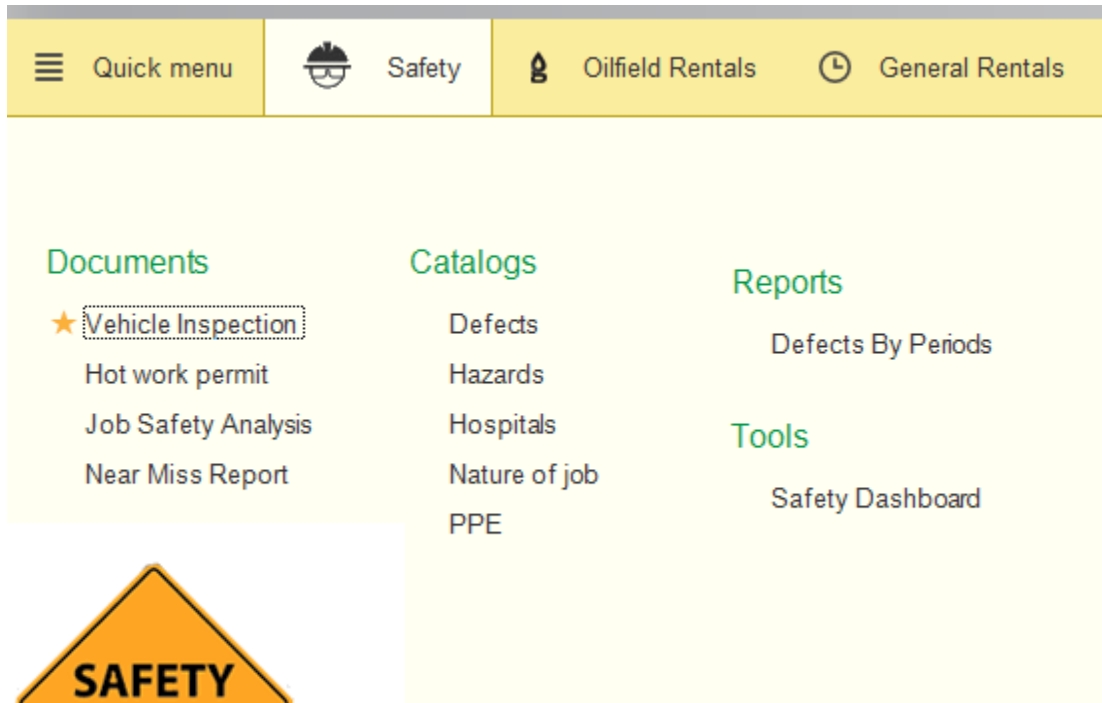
Quick menu Safety Oilfield Rentals General Rentals

Documents
Vehicle Inspection
Hot work permit
Job Safety Analysis
Near Miss Report

Catalogs
Defects
Hazards
Hospitals
Nature of job
PPE

Reports
Defects By Periods

Tools
Safety Dashboard

SAFETY